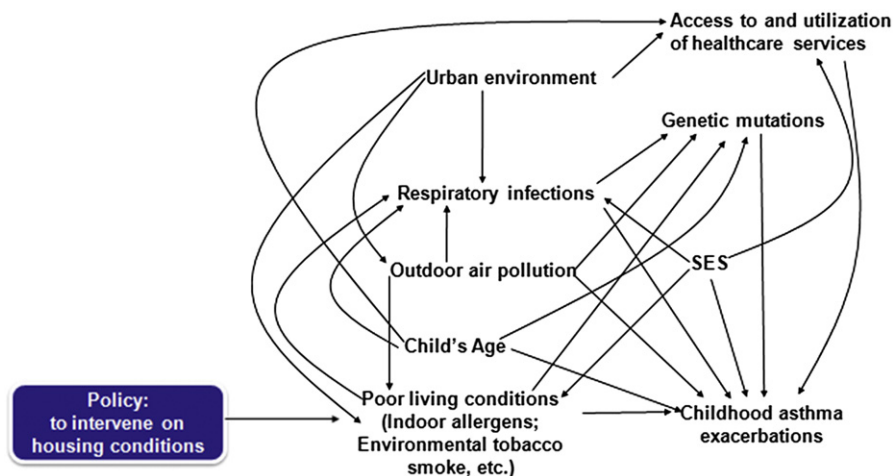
Access to and utilization of healthcare services

Urban environment

Genetic mutations

Respiratory infections

SES

Outdoor air pollution

Child's Age

Policy: to intervene on housing conditions

Poor living conditions (Indoor allergens; Environmental tobacco smoke, etc.)

Childhood asthma exacerbations